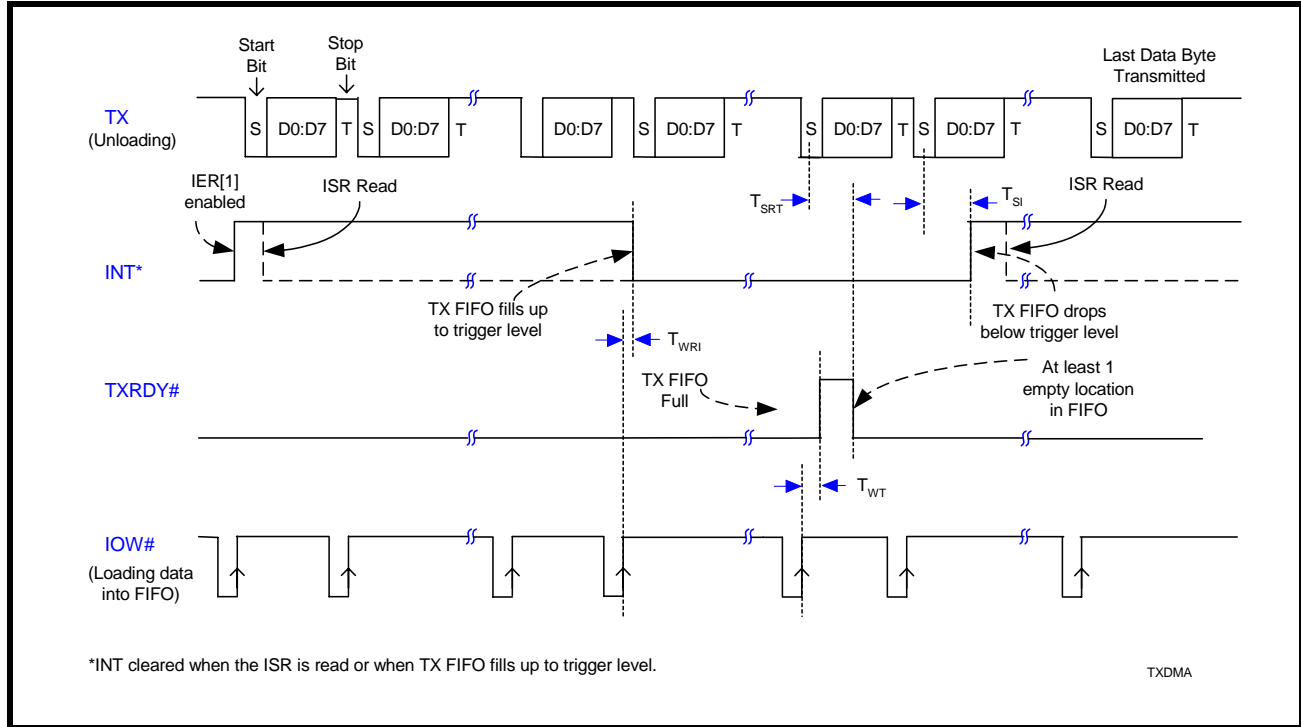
Start Bit

Stop Bit

Last Data Byte Transmitted

TX (Unloading)

S D0:D7 T S D0:D7 T D0:D7 S D0:D7 T S D0:D7 T S D0:D7 T S D0:D7 T

IER[1] enabled

ISR Read

$T_{SRT}$

$T_{SI}$

ISR Read

INT*

TX FIFO fills up to trigger level

TX FIFO drops below trigger level

$T_{WRI}$

TXRDY#

TX FIFO Full

At least 1 empty location in FIFO

$T_{WT}$

IOW# (Loading data into FIFO)

*INT cleared when the ISR is read or when TX FIFO fills up to trigger level.

TXDMA